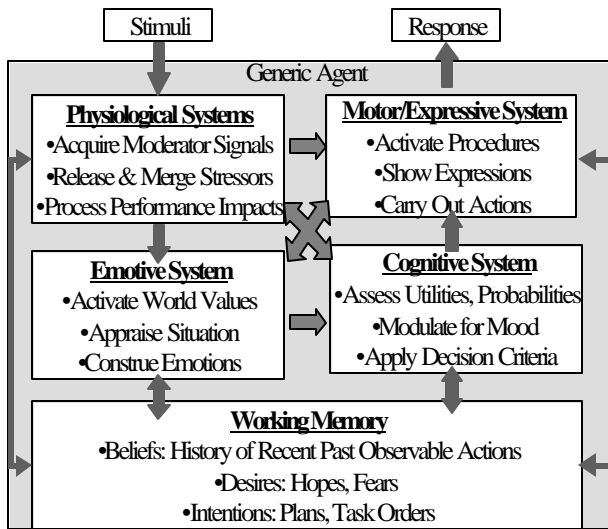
Stimuli

Response

Generic Agent

Physiological Systems
•Acquire Moderator Signals
•Release & Merge Stressors
•Process Performance Impacts

Motor/Expressive System
•Activate Procedures
•Show Expressions
•Carry Out Actions

Emotive System
•Activate World Values
•Appraise Situation
•Construe Emotions

Cognitive System
•Assess Utilities, Probabilities
•Modulate for Mood
•Apply Decision Criteria

Working Memory
•Beliefs: History of Recent Past Observable Actions
•Desires: Hopes, Fears
•Intentions: Plans, Task Orders